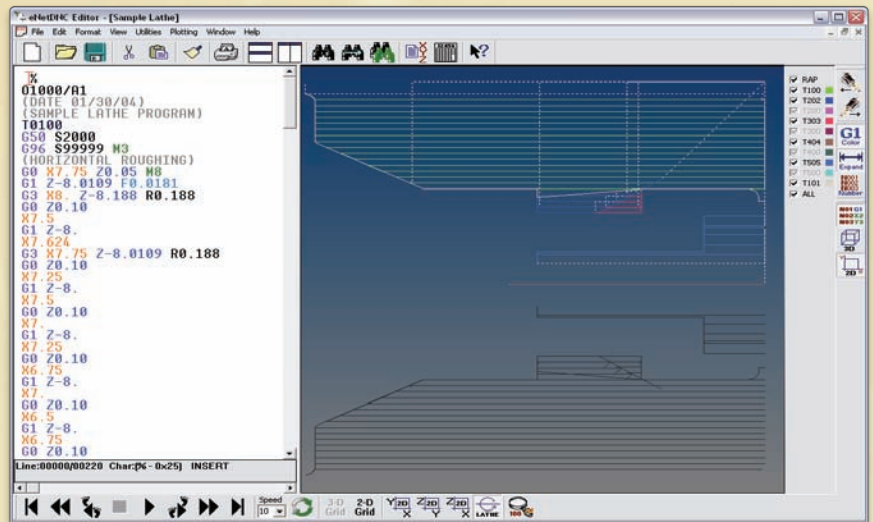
eNetDNC Editor - [Sample Lathe]
File Edit Format View Utilities Plotting Window Help

%
O1000/A1
(DATE 01/30/04)
(SAMPLE LATHE PROGRAM)
T0100
G50 S2000
G96 S99999 M3
(HORIZONTAL ROUGHING)
G0 X7.75 Z0.05 M8
G1 Z-8.0109 F0.0181
G3 X8. Z-8.188 R0.188
G0 Z0.10
X7.5
G1 Z-8.
X7.624
G3 X7.75 Z-8.0109 R0.188
G0 Z0.10
X7.25
G1 Z-8.
X7.5
G0 Z0.10
X7.
G1 Z-8.
X7.25
G0 Z0.10
X6.75
G1 Z-8.
X7.
G0 Z0.10
X6.5
G1 Z-8.
X6.75
G0 Z0.10

Line:00000/00220 Char:[6-0x25] INSERT

RAP
T100
T202
T200
T303
T300
T404
T400
T505
T500
T101
ALL

G1
Color
Expand
3D
2D

Speed
10
3-D Grid
2-D Grid
Y2D X
Z2D Y
Z2D X
LATHE